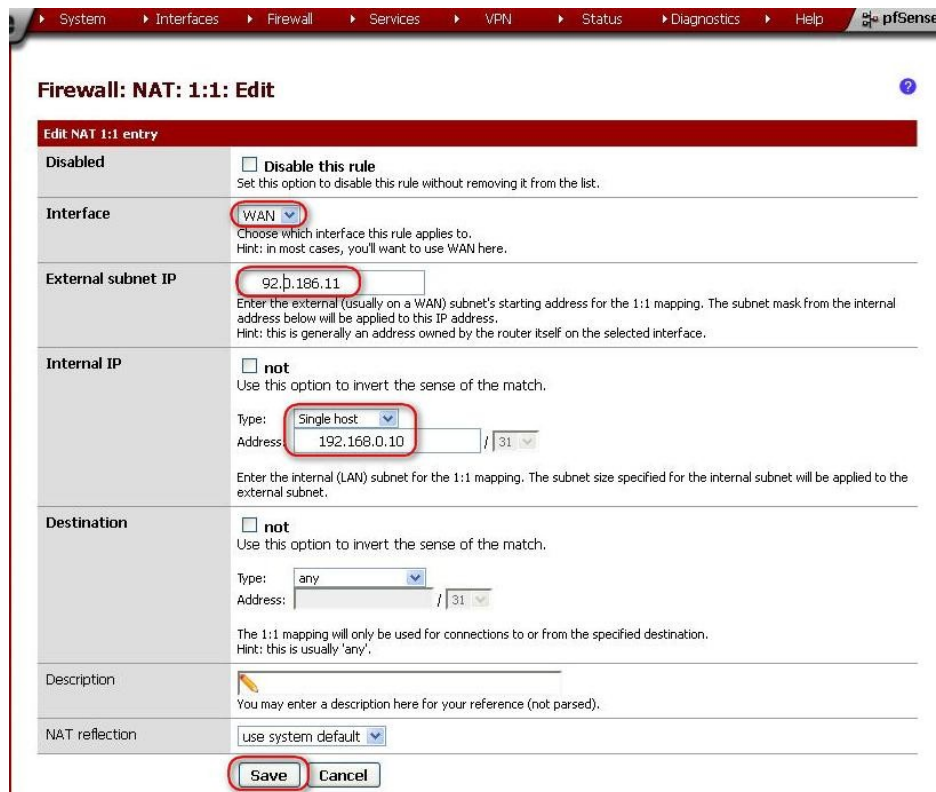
System Interfaces Firewall Services VPN Status Diagnostics Help pfSense

Firewall: NAT: 1:1: Edit

Edit NAT 1:1 entry

| | |
|---|---|
| Disabled | Disable this rule<br>Set this option to disable this rule without removing it from the list. |
| Interface | WAN<br>Choose which interface this rule applies to.<br>Hint: in most cases, you'll want to use WAN here. |
| External subnet IP | 92.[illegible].186.11<br>Enter the external (usually on a WAN) subnet's starting address for the 1:1 mapping. The subnet mask from the internal address below will be applied to this IP address.<br>Hint: this is generally an address owned by the router itself on the selected interface. |
| Internal IP | not<br>Use this option to invert the sense of the match.<br>Type: Single host<br>Address: 192.168.0.10 / 31<br>Enter the internal (LAN) subnet for the 1:1 mapping. The subnet size specified for the internal subnet will be applied to the external subnet. |
| Destination | not<br>Use this option to invert the sense of the match.<br>Type: any<br>Address: / 31<br>The 1:1 mapping will only be used for connections to or from the specified destination.<br>Hint: this is usually 'any'. |
| Description | You may enter a description here for your reference (not parsed). |
| NAT reflection | use system default |

Save Cancel